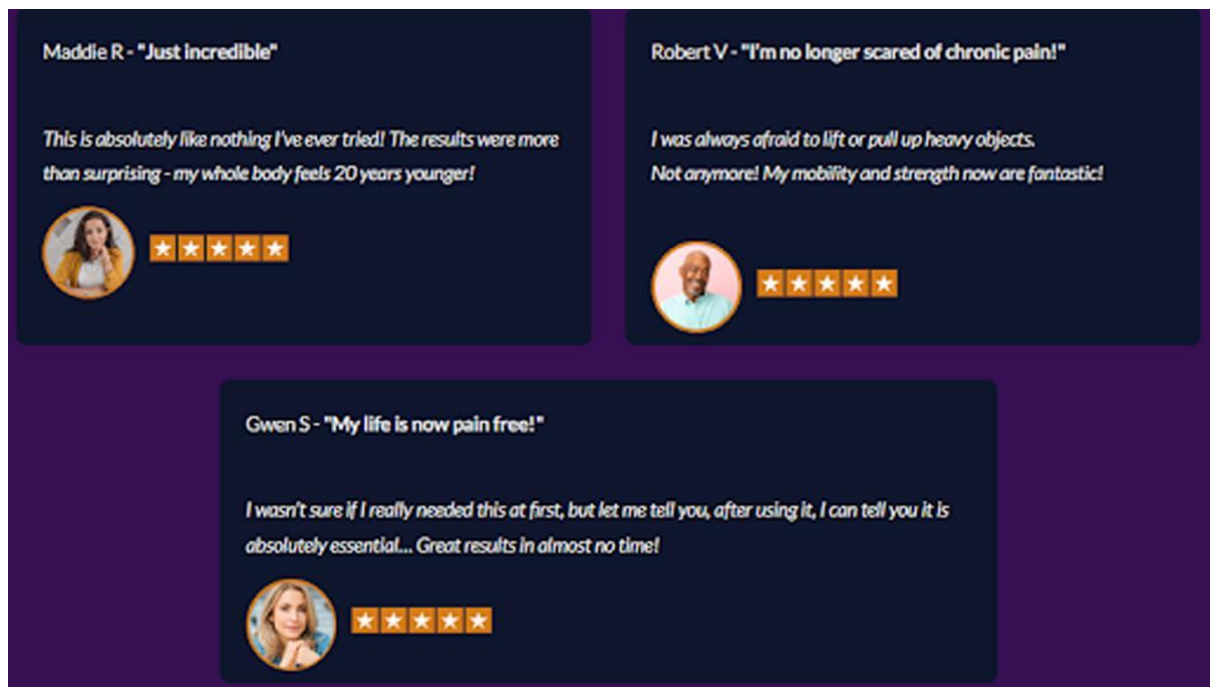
Maddie R - "Just incredible"

This is absolutely like nothing I've ever tried! The results were more than surprising - my whole body feels 20 years younger!

Robert V - "I'm no longer scared of chronic pain!"

I was always afraid to lift or pull up heavy objects.
Not anymore! My mobility and strength now are fantastic!

Gwen S - "My life is now pain free!"

I wasn't sure if I really needed this at first, but let me tell you, after using it, I can tell you it is absolutely essential... Great results in almost no time!